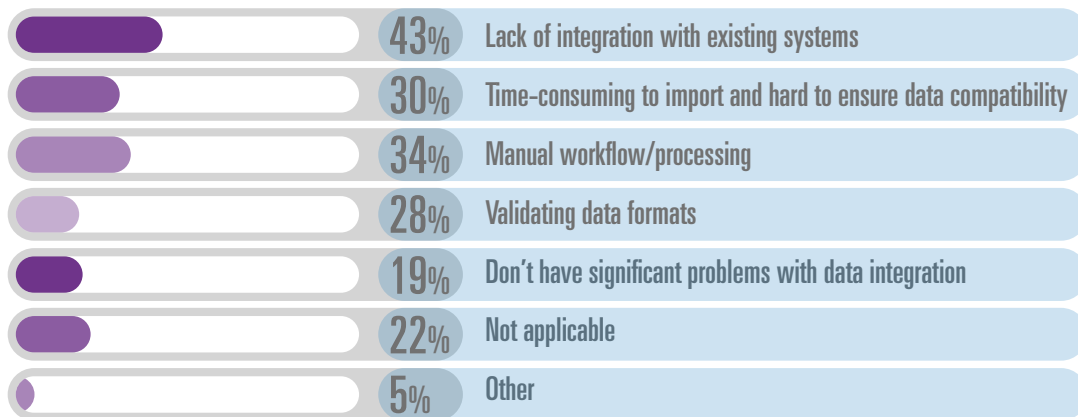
43% Lack of integration with existing systems

30% Time-consuming to import and hard to ensure data compatibility

34% Manual workflow/processing

28% Validating data formats

19% Don't have significant problems with data integration

22% Not applicable

5% Other